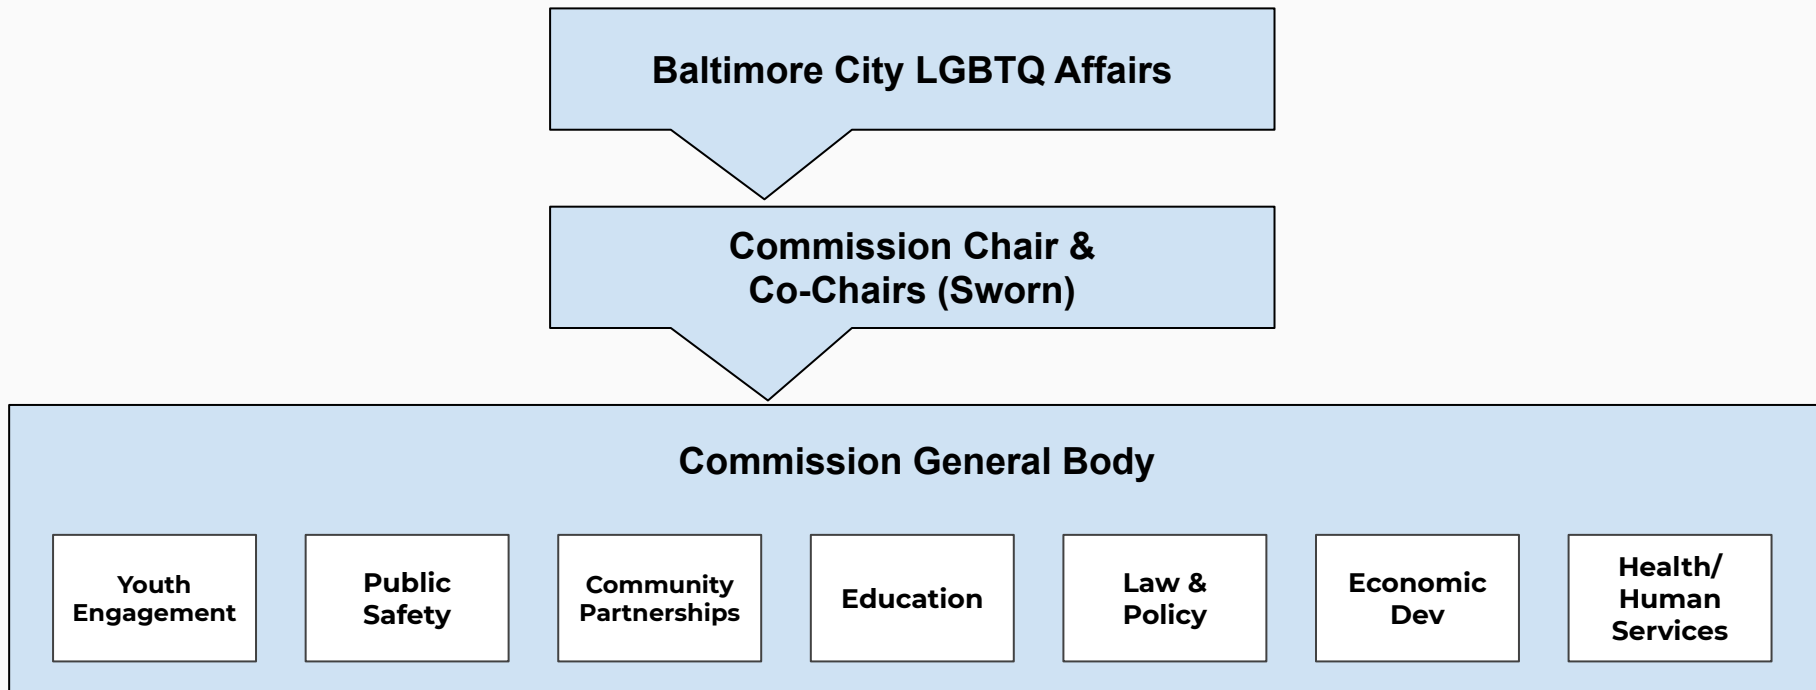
Baltimore City LGBTQ Affairs

Commission Chair & Co-Chairs (Sworn)

Commission General Body

Youth Engagement

Public Safety

Community Partnerships

Education

Law & Policy

Economic Dev

Health/ Human Services